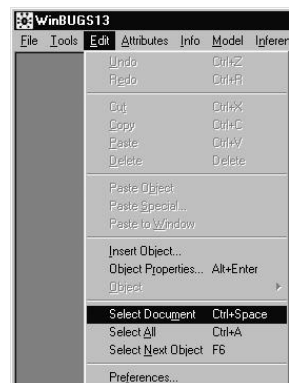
WinBUGS13
File Tools Edit Attributes Info Model Inferen

Undo Ctrl+Z
Redo Ctrl+R

Cut Ctrl+X
Copy Ctrl+C
Paste Ctrl+V
Delete Delete

Paste Object
Paste Special...
Paste to Window

Insert Object...
Object Properties... Alt+Enter
Object

Select Document Ctrl+Space
Select All Ctrl+A
Select Next Object F6

Preferences...